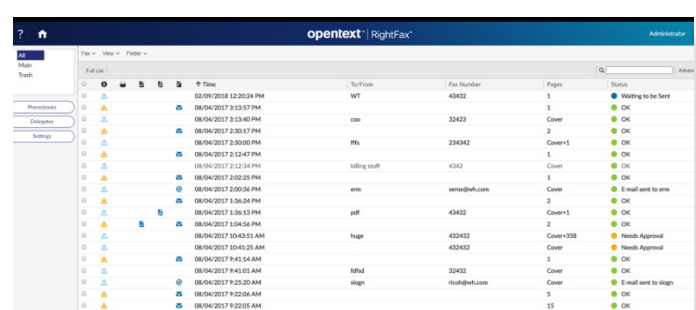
? opentext | RightFax™ Administrator

All
Main
Trash

Fax ▾ View ▾ Folder ▾

Full List

Advan

Phonebooks
Delegates
Settings

| | | | | | ↑ Time | To/From | Fax Number | Pages | Status |
|---|---|---|---|---|---|---|---|---|---|
| | | | | | 02/09/2018 12:20:24 PM | WT | 43432 | 1 | Waiting to be Sent |
| | | | | | 08/04/2017 3:13:57 PM | | | 1 | OK |
| | | | | | 08/04/2017 3:13:40 PM | coo | 32423 | Cover | OK |
| | | | | | 08/04/2017 2:30:17 PM | | | 2 | OK |
| | | | | | 08/04/2017 2:30:00 PM | fffs | 234342 | Cover+1 | OK |
| | | | | | 08/04/2017 2:12:47 PM | | | 1 | OK |
| | | | | | 08/04/2017 2:12:34 PM | billing stuff | 4342 | Cover | OK |
| | | | | | 08/04/2017 2:02:25 PM | | | 1 | OK |
| | | | | | 08/04/2017 2:00:36 PM | erm | xerox@wh.com | Cover | E-mail sent to erm |
| | | | | | 08/04/2017 1:36:24 PM | | | 2 | OK |
| | | | | | 08/04/2017 1:36:13 PM | pdf | 43432 | Cover+1 | OK |
| | | | | | 08/04/2017 1:04:56 PM | | | 2 | OK |
| | | | | | 08/04/2017 10:43:51 AM | huge | 432432 | Cover+358 | Needs Approval |
| | | | | | 08/04/2017 10:41:25 AM | | 432432 | Cover | Needs Approval |
| | | | | | 08/04/2017 9:41:14 AM | | | 1 | OK |
| | | | | | 08/04/2017 9:41:01 AM | fdfsd | 32432 | Cover | OK |
| | | | | | 08/04/2017 9:25:20 AM | slogn | ricoh@wh.com | Cover | E-mail sent to slogn |
| | | | | | 08/04/2017 9:22:06 AM | | | 5 | OK |
| | | | | | 08/04/2017 9:22:05 AM | | | 15 | OK |